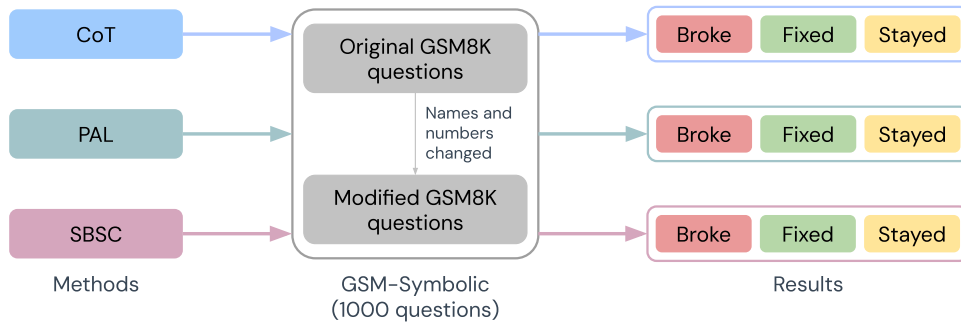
CoT

PAL

SBSC

Methods

Original GSM8K questions

Names and numbers changed

Modified GSM8K questions

GSM-Symbolic (1000 questions)

Broke Fixed Stayed

Broke Fixed Stayed

Broke Fixed Stayed

Results